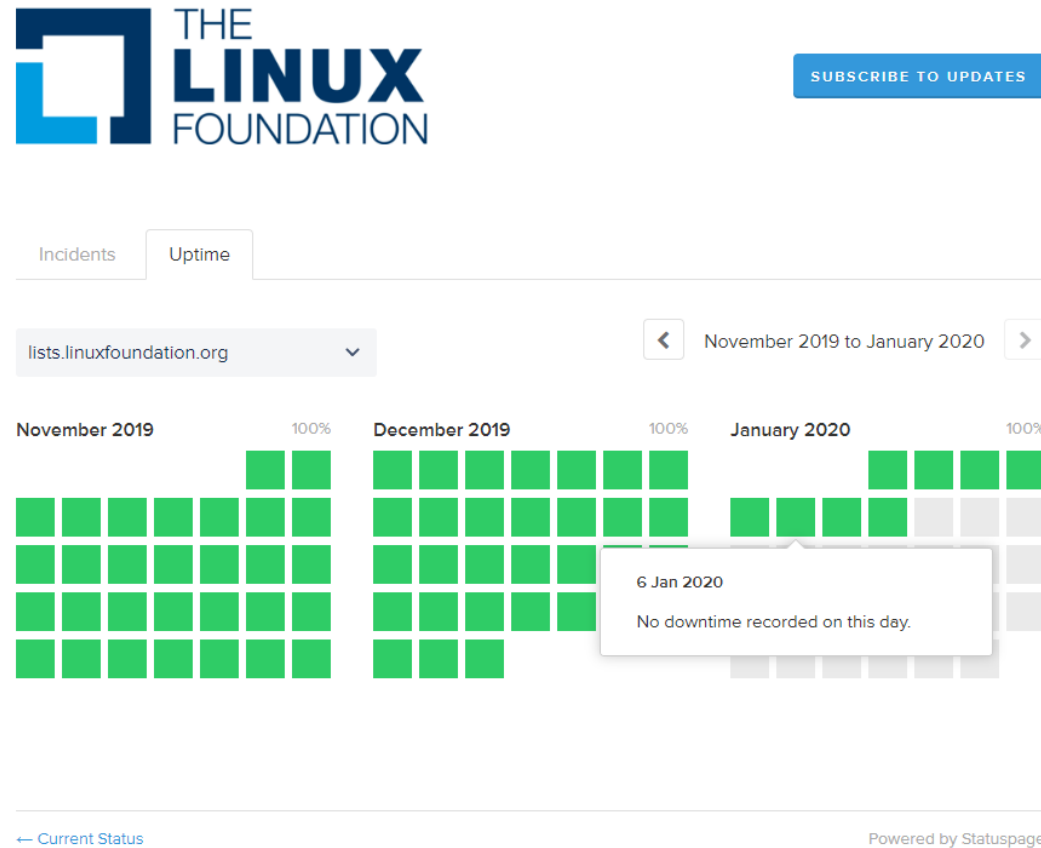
THE LINUX FOUNDATION

SUBSCRIBE TO UPDATES

Incidents Uptime

lists.linuxfoundation.org

November 2019 to January 2020

November 2019 100%

December 2019 100%

January 2020 100%

6 Jan 2020

No downtime recorded on this day.

← Current Status

Powered by Statuspage